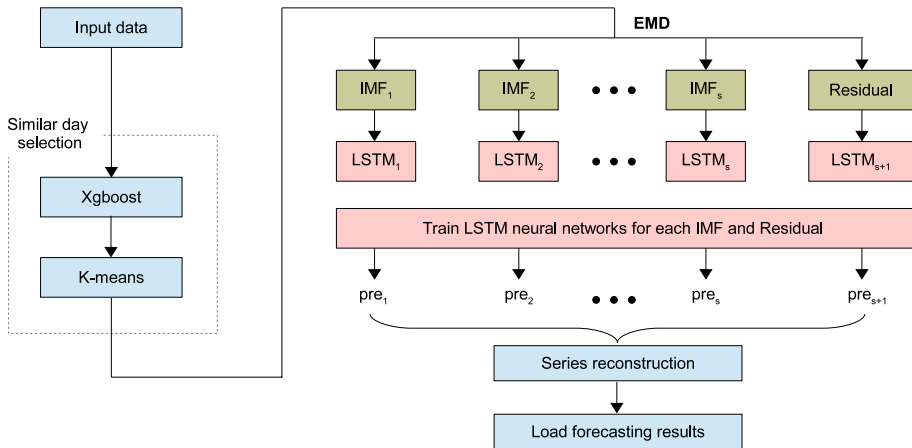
Input data

Similar day selection

Xgboost

K-means

EMD

$IMF_1$

$IMF_2$

$IMF_s$

Residual

$LSTM_1$

$LSTM_2$

$LSTM_s$

$LSTM_{s+1}$

Train LSTM neural networks for each IMF and Residual

$pre_1$

$pre_2$

$pre_s$

$pre_{s+1}$

Series reconstruction

Load forecasting results